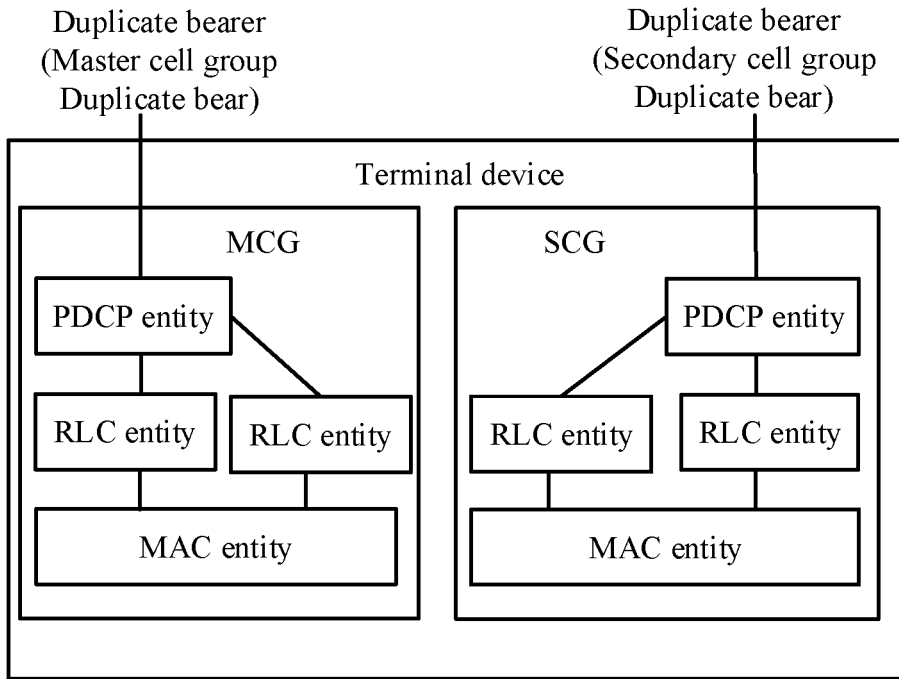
Duplicate bearer
(Master cell group
Duplicate bear)

Duplicate bearer
(Secondary cell group
Duplicate bear)

Terminal device

MCG

PDCP entity

RLC entity

RLC entity

MAC entity

SCG

PDCP entity

RLC entity

RLC entity

MAC entity